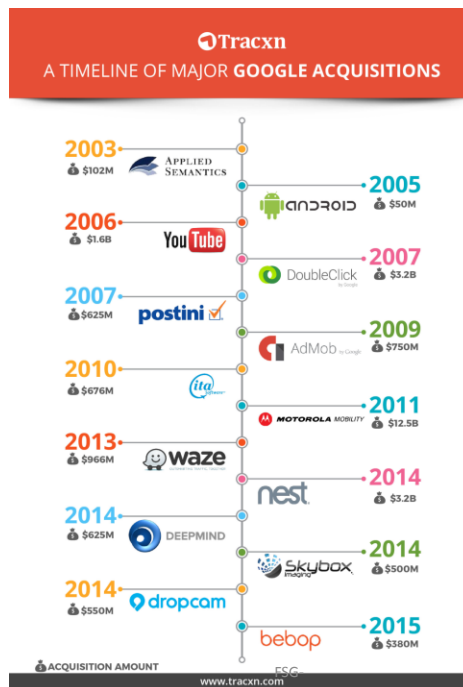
Tracxn
A TIMELINE OF MAJOR GOOGLE ACQUISITIONS

2003
$102M
APPLIED SEMANTICS

2005
ANDROID
$50M

2006
$1.6B
YouTube

2007
DoubleClick by Google
$3.2B

2007
$625M
postini

2009
AdMob by Google
$750M

2010
$676M
ita software

2011
MOTOROLA MOBILITY
$12.5B

2013
$966M
waze

2014
nest
$3.2B

2014
$625M
DEEPMIND

2014
Skybox imaging
$500M

2014
$550M
dropcam

2015
bebop
$380M

ACQUISITION AMOUNT
ESG
www.tracxn.com